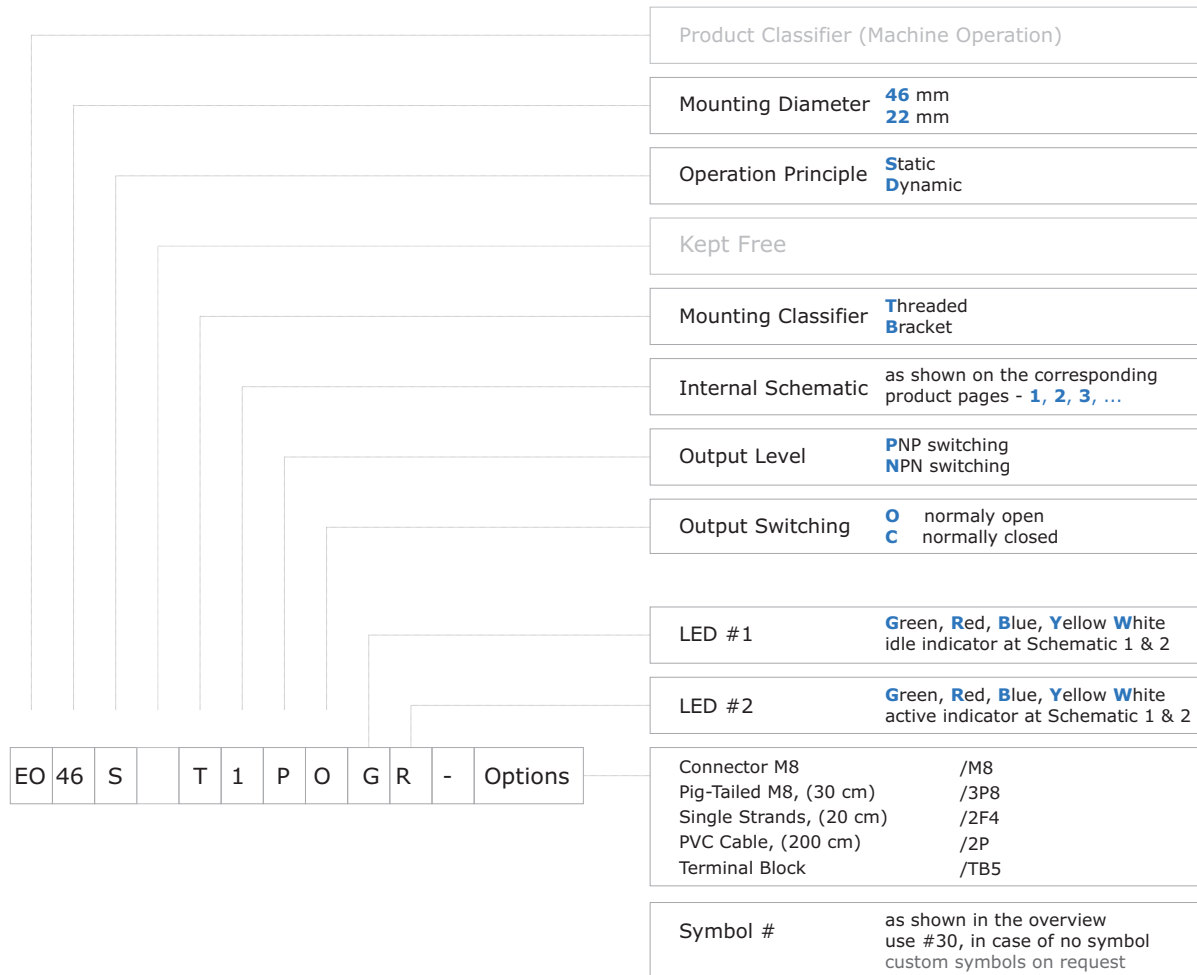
Product Classifier (Machine Operation)

Mounting Diameter 46 mm
22 mm

Operation Principle Static
Dynamic

Kept Free

Mounting Classifier Threaded
Bracket

Internal Schematic as shown on the corresponding product pages - 1, 2, 3, ...

Output Level PNP switching
NPN switching

Output Switching O normaly open
C normally closed

LED #1 Green, Red, Blue, Yellow White idle indicator at Schematic 1 & 2

LED #2 Green, Red, Blue, Yellow White active indicator at Schematic 1 & 2

| EO | 46 | S | | T | 1 | P | O | G | R | - | Options |
|---|---|---|---|---|---|---|---|---|---|---|---|

| | |
|---|---|
| Connector M8 | /M8 |
| Pig-Tailed M8, (30 cm) | /3P8 |
| Single Strands, (20 cm) | /2F4 |
| PVC Cable, (200 cm) | /2P |
| Terminal Block | /TB5 |

Symbol # as shown in the overview
use #30, in case of no symbol
custom symbols on request